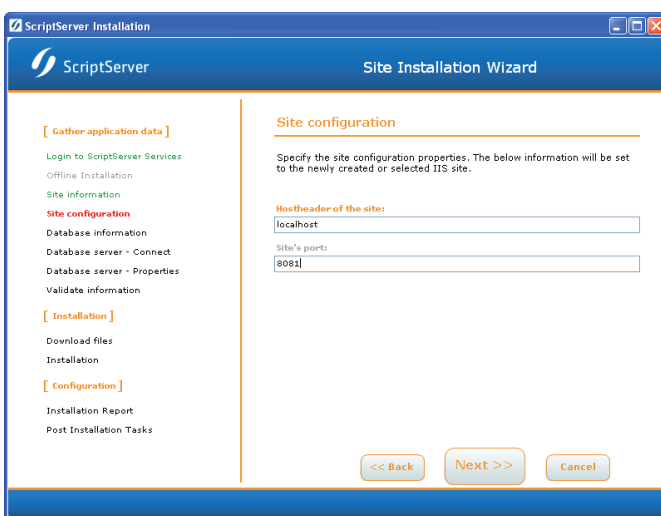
ScriptServer Installation

ScriptServer

Site Installation Wizard

[ Gather application data ]

Login to ScriptServer Services

Offline Installation

Site information

Site configuration

Database information

Database server - Connect

Database server - Properties

Validate information

[ Installation ]

Download files

Installation

[ Configuration ]

Installation Report

Post Installation Tasks

Site configuration

Specify the site configuration properties. The below information will be set to the newly created or selected IIS site.

Hostheader of the site:

localhost

Site's port:

8081

<< Back

Next >>

Cancel